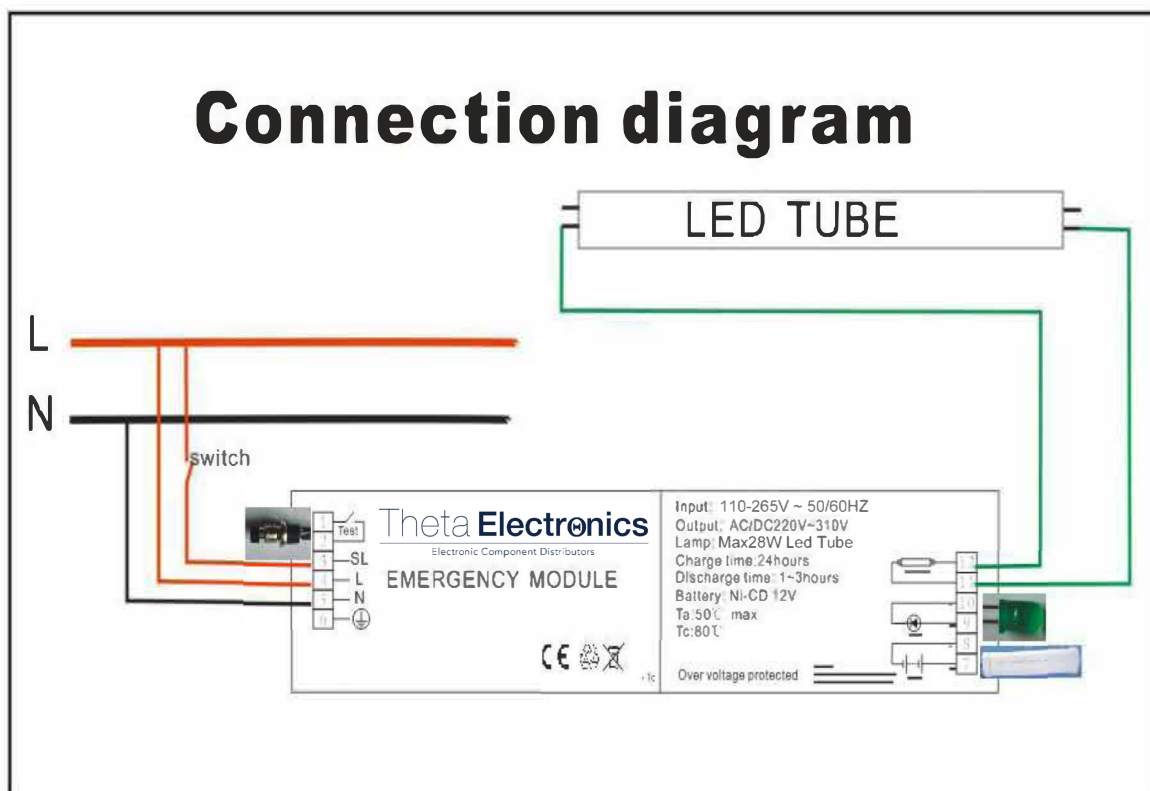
Connection diagram

LED TUBE

L

N

switch

1 Test
2
3 SL
4 L
5 N
6

Theta Electronics
Electronic Component Distributors

EMERGENCY MODULE

CE

Input: 110-265V ~ 50/60HZ
Output: AC/DC220V~310V
Lamp: Max28W Led Tube
Charge time:24hours
Discharge time: 1~3hours
Battery: Ni-CD 12V
Ta:50℃ max
Tc:80℃

Over voltage protected

12
11
10
9
8
7